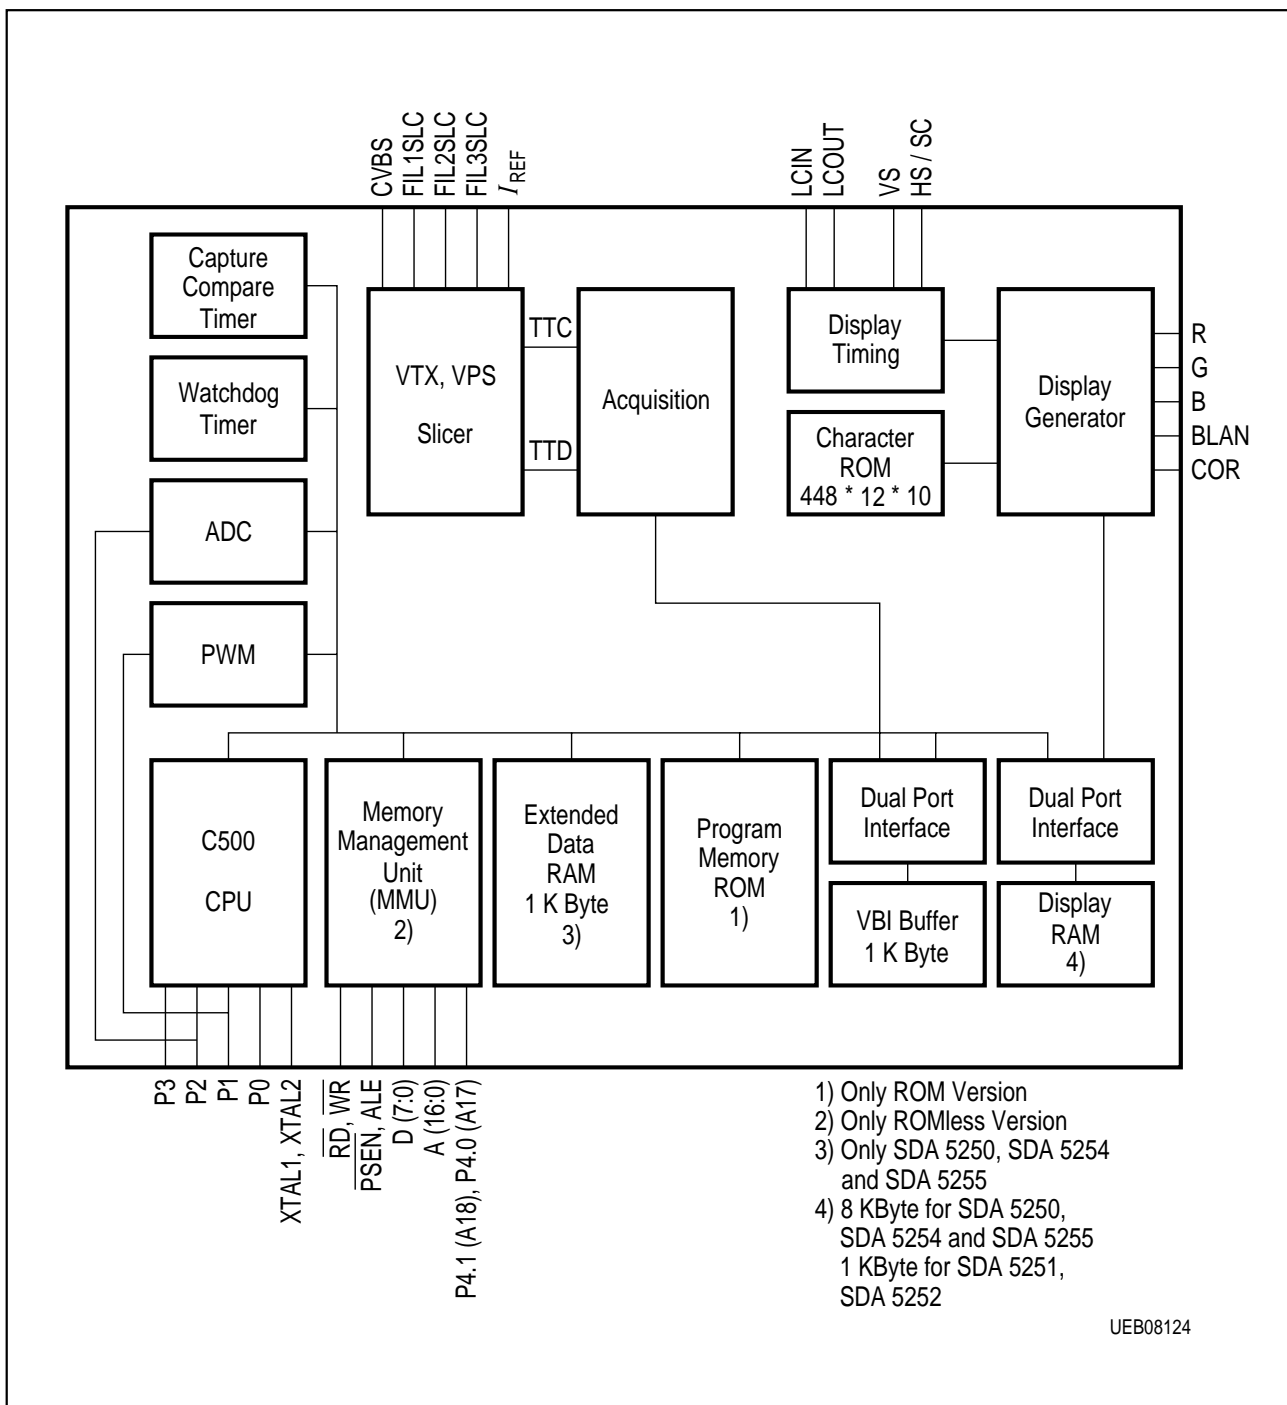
CVBS
FIL1SLC
FIL2SLC
FIL3SLC
$I_{REF}$

LCIN
LCOUT
VS
HS / SC

Capture Compare Timer

Watchdog Timer

ADC

PWM

VTX, VPS

Slicer

TTC

TTD

Acquisition

Display Timing

Character ROM 448 * 12 * 10

Display Generator

R
G
B
BLAN
COR

C500

CPU

Memory Management Unit (MMU) 2)

Extended Data RAM 1 K Byte 3)

Program Memory ROM 1)

Dual Port Interface

VBI Buffer 1 K Byte

Dual Port Interface

Display RAM 4)

P3
P2
P1
P0
XTAL1, XTAL2
$\overline{RD}$, $\overline{WR}$
$\overline{PSEN}$, ALE
D (7:0)
A (16:0)
P4.1 (A18), P4.0 (A17)

1) Only ROM Version
2) Only ROMless Version
3) Only SDA 5250, SDA 5254 and SDA 5255
4) 8 KByte for SDA 5250, SDA 5254 and SDA 5255
1 KByte for SDA 5251, SDA 5252

UEB08124